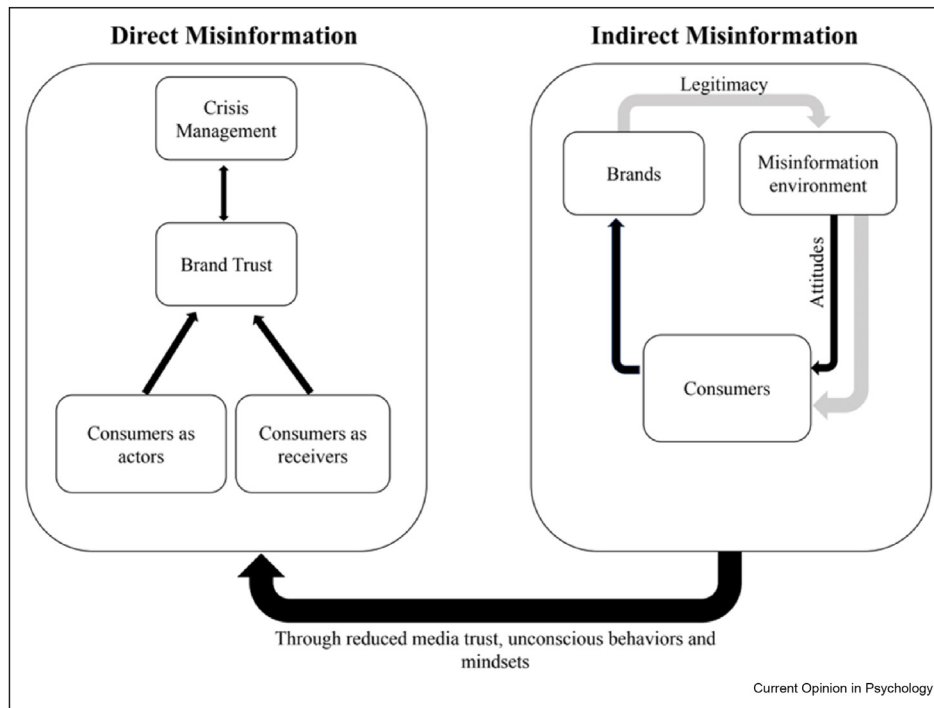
Direct Misinformation

Crisis Management

Brand Trust

Consumers as actors

Consumers as receivers

Indirect Misinformation

Legitimacy

Brands

Misinformation environment

Attitudes

Consumers

Through reduced media trust, unconscious behaviors and mindsets

Current Opinion in Psychology